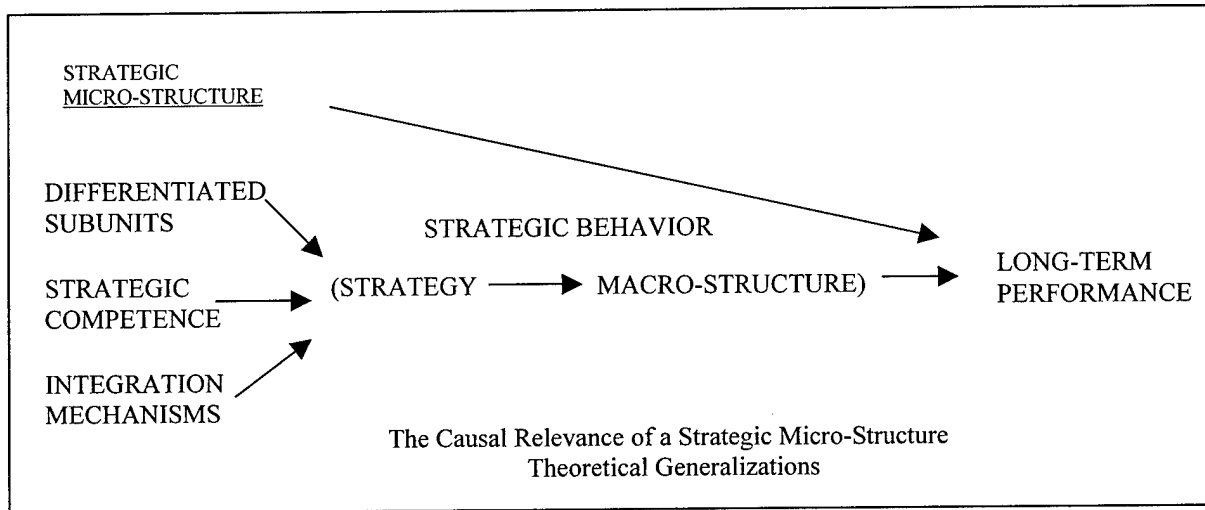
STRATEGIC
MICRO-STRUCTURE

DIFFERENTIATED SUBUNITS

STRATEGIC COMPETENCE

INTEGRATION MECHANISMS

STRATEGIC BEHAVIOR

(STRATEGY → MACRO-STRUCTURE) → LONG-TERM PERFORMANCE

The Causal Relevance of a Strategic Micro-Structure
Theoretical Generalizations